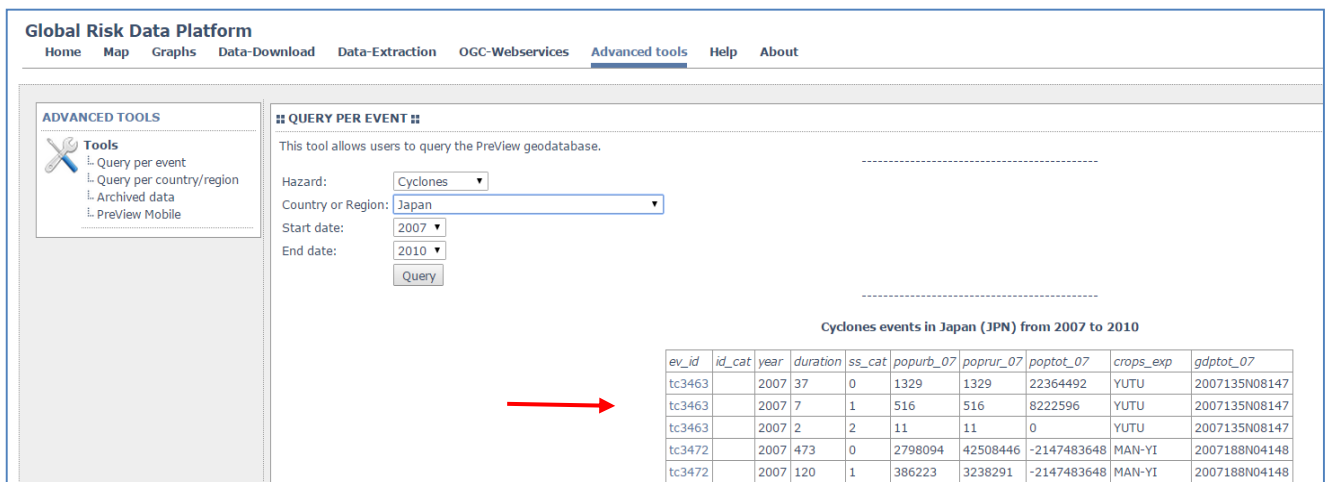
Global Risk Data Platform

Home Map Graphs Data-Download Data-Extraction OGC-Webservices Advanced tools Help About

ADVANCED TOOLS

Tools
Query per event
Query per country/region
Archived data
PreView Mobile

QUERY PER EVENT

This tool allows users to query the PreView geodatabase.

Hazard: Cyclones
Country or Region: Japan
Start date: 2007
End date: 2010
Query

Cyclones events in Japan (JPN) from 2007 to 2010

| ev_id | id_cat | year | duration | ss_cat | popurb_07 | poprur_07 | poptot_07 | crops_exp | gdptot_07 |
|---|---|---|---|---|---|---|---|---|---|
| tc3463 | | 2007 | 37 | 0 | 1329 | 1329 | 22364492 | YUTU | 2007135N08147 |
| tc3463 | | 2007 | 7 | 1 | 516 | 516 | 8222596 | YUTU | 2007135N08147 |
| tc3463 | | 2007 | 2 | 2 | 11 | 11 | 0 | YUTU | 2007135N08147 |
| tc3472 | | 2007 | 473 | 0 | 2798094 | 42508446 | -2147483648 | MAN-YI | 2007188N04148 |
| tc3472 | | 2007 | 120 | 1 | 386223 | 3238291 | -2147483648 | MAN-YI | 2007188N04148 |